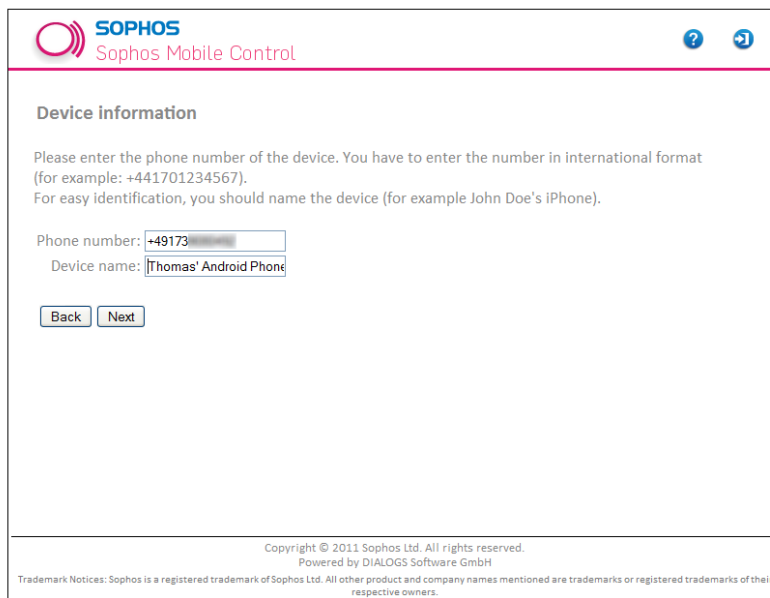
SOPHOS
Sophos Mobile Control

Device information

Please enter the phone number of the device. You have to enter the number in international format (for example: +441701234567).
For easy identification, you should name the device (for example John Doe's iPhone).

Phone number: +49173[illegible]
Device name: Thomas' Android Phone

Back Next

Copyright © 2011 Sophos Ltd. All rights reserved.
Powered by DIALOGS Software GmbH
Trademark Notices: Sophos is a registered trademark of Sophos Ltd. All other product and company names mentioned are trademarks or registered trademarks of thei respective owners.